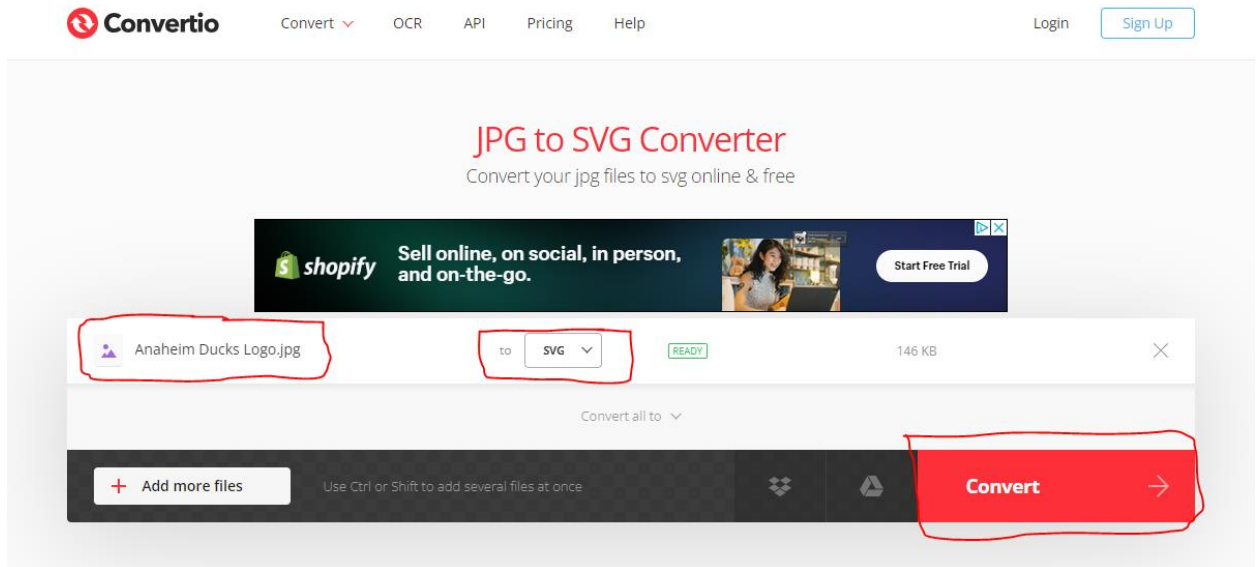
Convertio Convert OCR API Pricing Help Login Sign Up

JPG to SVG Converter

Convert your jpg files to svg online & free

shopify Sell online, on social, in person, and on-the-go. Start Free Trial

Anaheim Ducks Logo.jpg to SVG READY 146 KB

Convert all to

+ Add more files Use Ctrl or Shift to add several files at once Convert